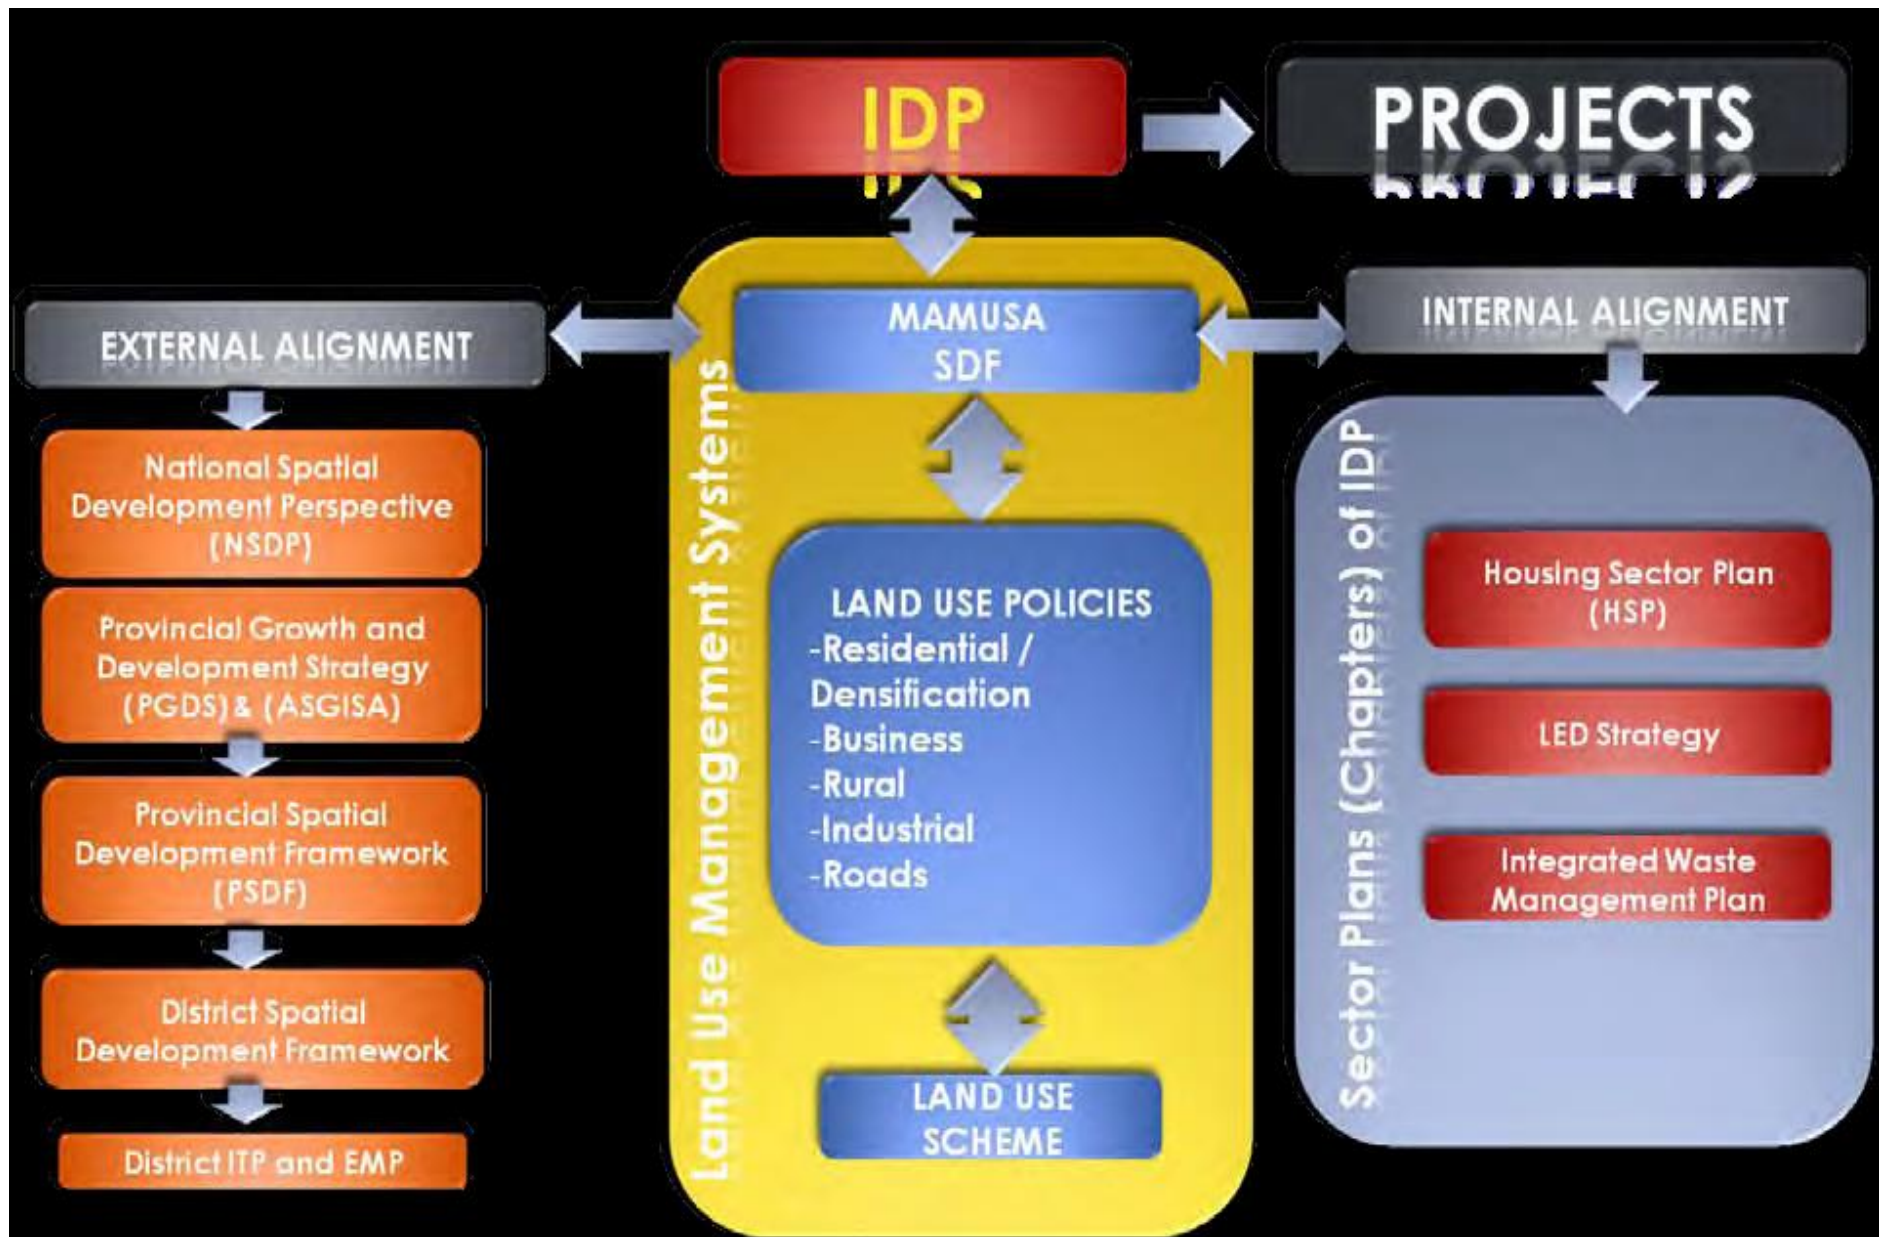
IDP

PROJECTS

EXTERNAL ALIGNMENT

National Spatial Development Perspective (NSDP)

Provincial Growth and Development Strategy (PGDS) & (ASGISA)

Provincial Spatial Development Framework (PSDF)

District Spatial Development Framework

District ITP and EMP

Land Use Management Systems

MAMUSA SDF

LAND USE POLICIES
-Residential / Densification
-Business
-Rural
-Industrial
-Roads

LAND USE SCHEME

INTERNAL ALIGNMENT

Sector Plans (Chapters) of IDP

Housing Sector Plan (HSP)

LED Strategy

Integrated Waste Management Plan